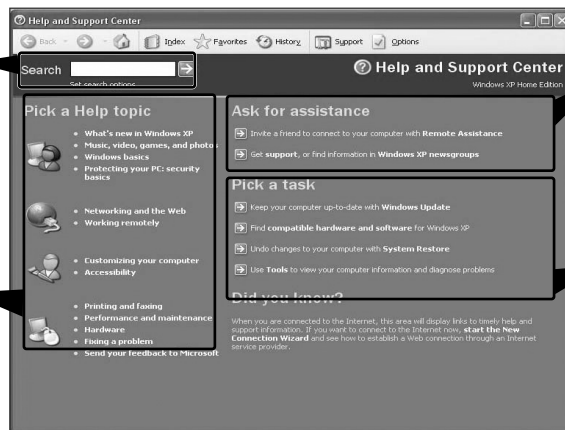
Help and Support Center

Back | Index | Favorites | History | Support | Options

Search

Set search options

Help and Support Center

Windows XP Home Edition

Pick a Help topic

What's new in Windows XP
Music, video, games, and photo
Windows basics
Protecting your PC: security basics

Networking and the Web
Working remotely

Customizing your computer
Accessibility

Printing and faxing
Performance and maintenance
Hardware
Fixing a problem
Send your feedback to Microsoft

Ask for assistance

Invite a friend to connect to your computer with Remote Assistance

Get support, or find information in Windows XP newsgroups

Pick a task

Keep your computer up-to-date with Windows Update

Find compatible hardware and software for Windows XP

Undo changes to your computer with System Restore

Use Tools to view your computer information and diagnose problems

Did you know?

When you are connected to the Internet, this area will display links to timely help and support information. If you want to connect to the Internet now, start the New Connection Wizard and see how to establish a Web connection through an Internet service provider.